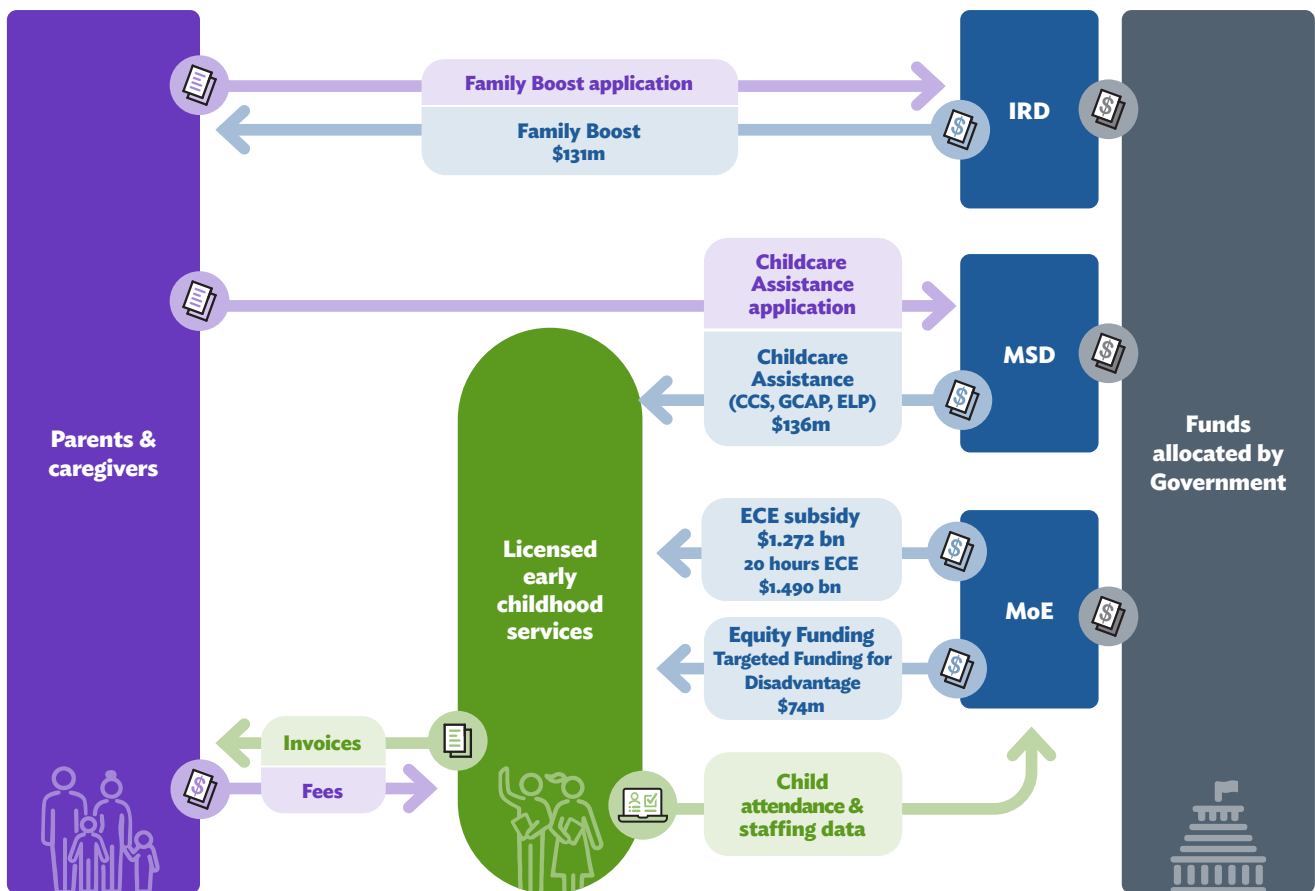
Family Boost application

Family Boost
$131m

IRD

Childcare Assistance application

MSD

Childcare Assistance (CCS, GCAP, ELP)
$136m

Parents & caregivers

Funds allocated by Government

ECE subsidy
$1.272 bn
20 hours ECE
$1.490 bn

Licensed early childhood services

MoE

Equity Funding
Targeted Funding for Disadvantage
$74m

Invoices

Fees

Child attendance & staffing data